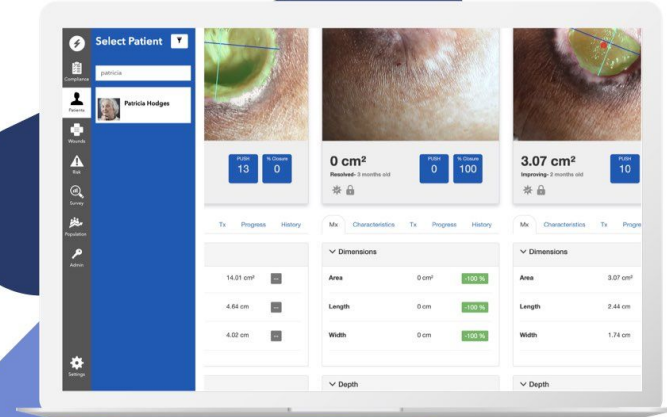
Compliance
Patients
Wounds
Risk
Survey
Population
Admin
Settings

Select Patient

patricia

Patricia Hodges

PUSH
13
% Closure
0

Tx Progress History

14.01 cm²
4.64 cm
4.02 cm

0 cm²
Resolved- 3 months old
PUSH
0
% Closure
100

Mx Characteristics Tx Progress History

Dimensions
Area 0 cm² -100 %
Length 0 cm -100 %
Width 0 cm -100 %

Depth

3.07 cm²
Improving- 2 months old
PUSH
10

Mx Characteristics Tx Progre

Dimensions
Area 3.07 cm²
Length 2.44 cm
Width 1.74 cm

Depth